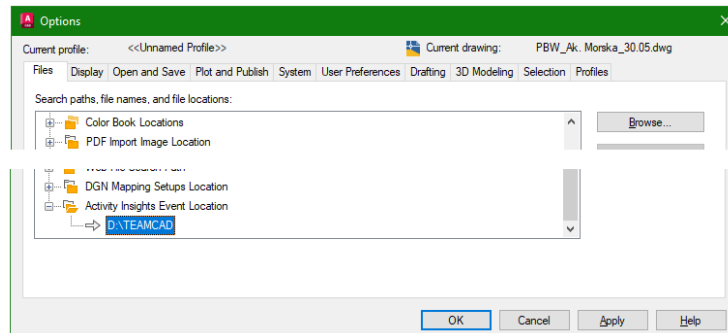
Options

Current profile: <<Unnamed Profile>>

Current drawing: PBW_Ak. Morska_30.05.dwg

Files | Display | Open and Save | Plot and Publish | System | User Preferences | Drafting | 3D Modeling | Selection | Profiles

Search paths, file names, and file locations:

Color Book Locations

PDF Import Image Location

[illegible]

DGN Mapping Setups Location

Activity Insights Event Location

D:\TEAMCAD

Browse...

OK | Cancel | Apply | Help